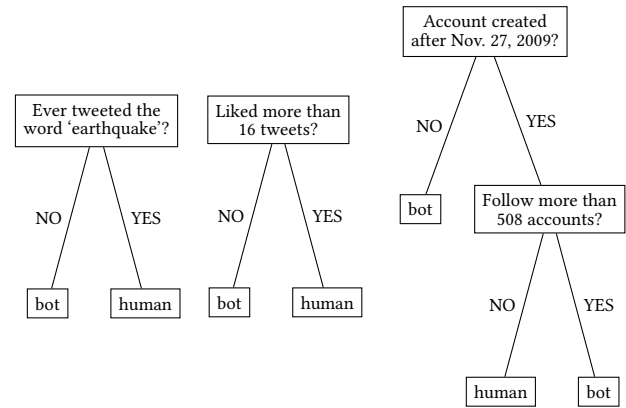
Ever tweeted the word 'earthquake'?

NO

YES

bot

human

Liked more than 16 tweets?

NO

YES

bot

human

Account created after Nov. 27, 2009?

NO

YES

bot

Follow more than 508 accounts?

NO

YES

human

bot